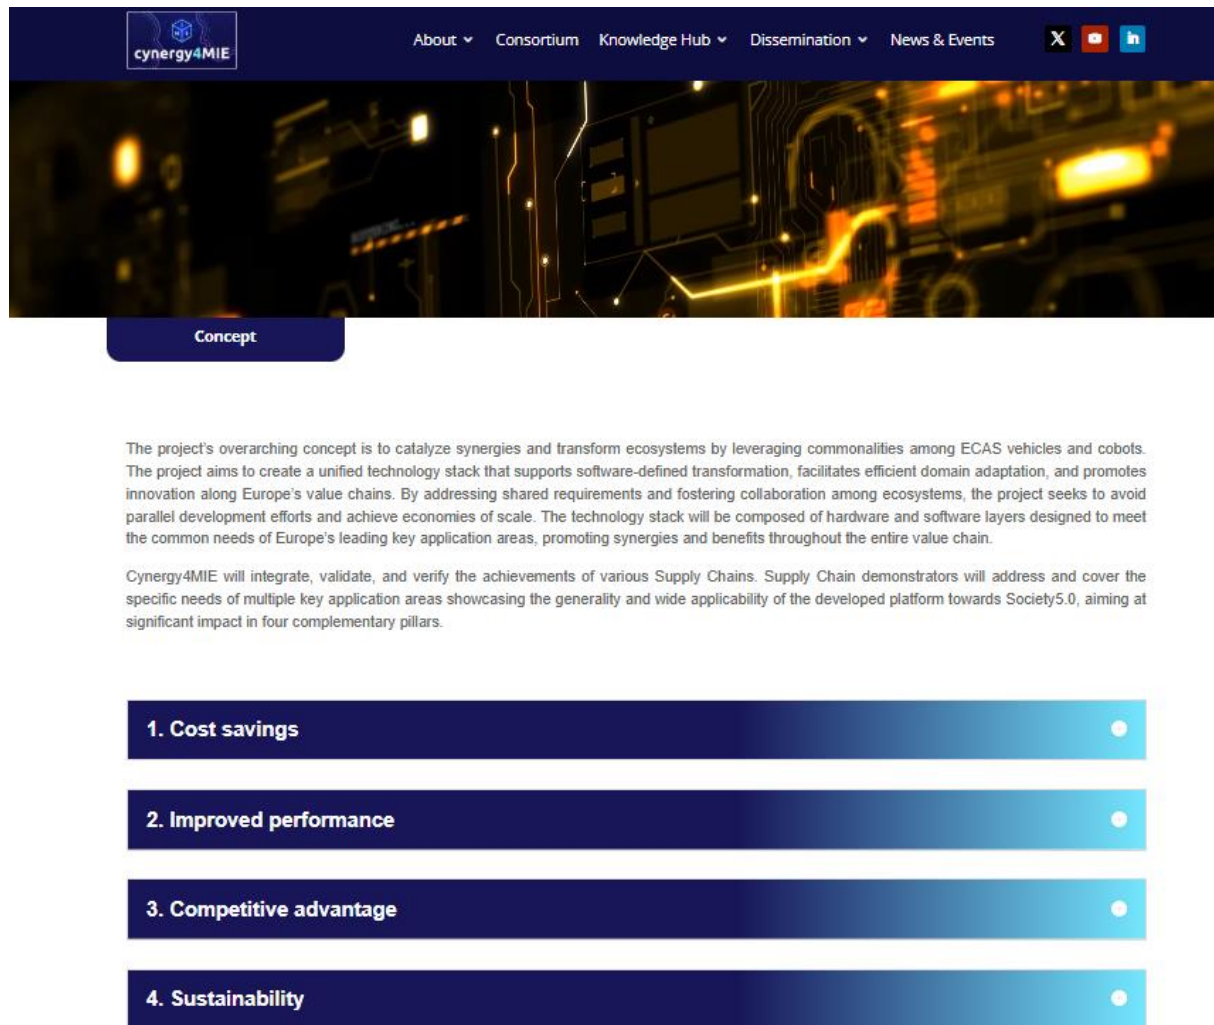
cynergy4MIE

About Consortium Knowledge Hub Dissemination News & Events

Concept

The project's overarching concept is to catalyze synergies and transform ecosystems by leveraging commonalities among ECAS vehicles and cobots. The project aims to create a unified technology stack that supports software-defined transformation, facilitates efficient domain adaptation, and promotes innovation along Europe's value chains. By addressing shared requirements and fostering collaboration among ecosystems, the project seeks to avoid parallel development efforts and achieve economies of scale. The technology stack will be composed of hardware and software layers designed to meet the common needs of Europe's leading key application areas, promoting synergies and benefits throughout the entire value chain.

Cynergy4MIE will integrate, validate, and verify the achievements of various Supply Chains. Supply Chain demonstrators will address and cover the specific needs of multiple key application areas showcasing the generality and wide applicability of the developed platform towards Society5.0, aiming at significant impact in four complementary pillars.

1. Cost savings

2. Improved performance

3. Competitive advantage

4. Sustainability